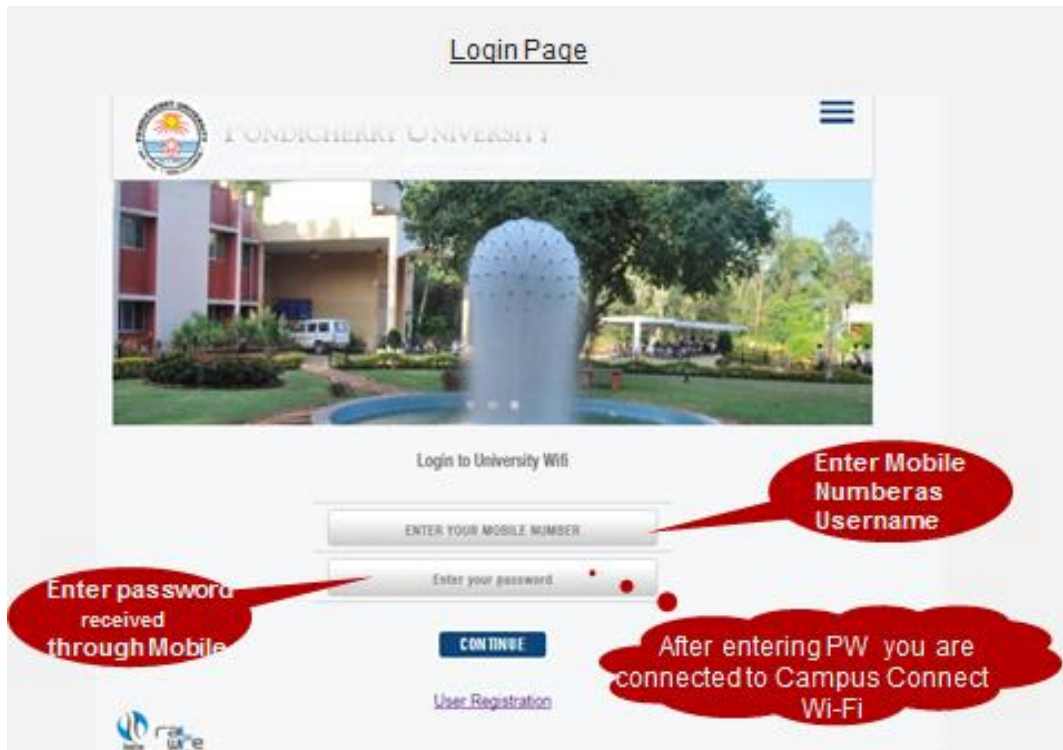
Login Page

PONDICHERRY UNIVERSITY

Login to University Wifi

ENTER YOUR MOBILE NUMBER

Enter your password

CONTINUE

User Registration

Enter Mobile Numberas Username

Enter password received through Mobile

After entering PW you are connected to Campus Connect Wi-Fi